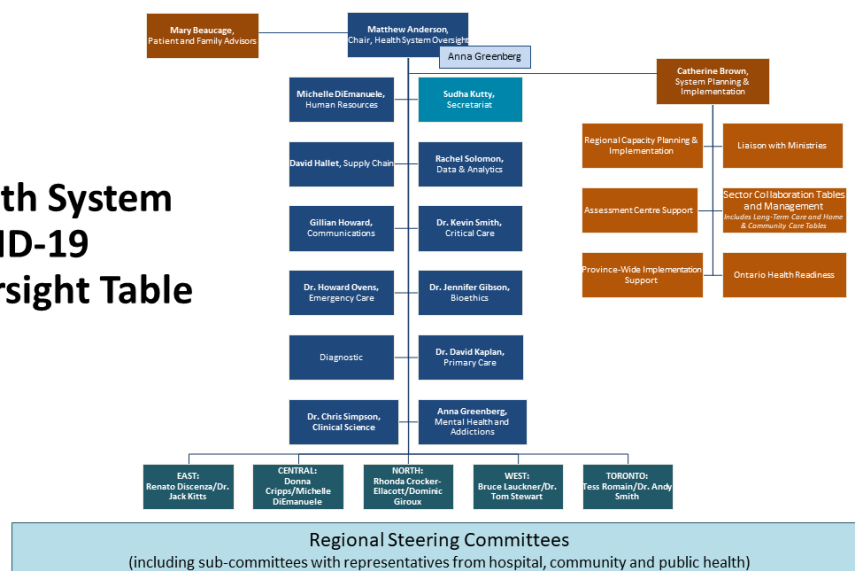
th System
ID-19
rsight Table

Mary Beaucage, Patient and Family Advisors

Matthew Anderson, Chair, Health System Oversight

Anna Greenberg

Catherine Brown, System Planning & Implementation

Michelle DiEmanuele, Human Resources

Sudha Kutty, Secretariat

David Hallet, Supply Chain

Rachel Solomon, Data & Analytics

Gillian Howard, Communications

Dr. Kevin Smith, Critical Care

Dr. Howard Ovens, Emergency Care

Dr. Jennifer Gibson, Bioethics

Diagnostic

Dr. David Kaplan, Primary Care

Dr. Chris Simpson, Clinical Science

Anna Greenberg, Mental Health and Addictions

Regional Capacity Planning & Implementation

Liaison with Ministries

Assessment Centre Support

Sector Collaboration Tables and Management
Includes Long-Term Care and Home & Community Care Tables

Province-Wide Implementation Support

Ontario Health Readiness

EAST: Renato Discenza/Dr. Jack Kitts

CENTRAL: Donna Cripps/Michelle DiEmanuele

NORTH: Rhonda Crocker-Ellacott/Dominic Giroux

WEST: Bruce Lauckner/Dr. Tom Stewart

TORONTO: Tess Romain/Dr. Andy Smith

Regional Steering Committees
(including sub-committees with representatives from hospital, community and public health)